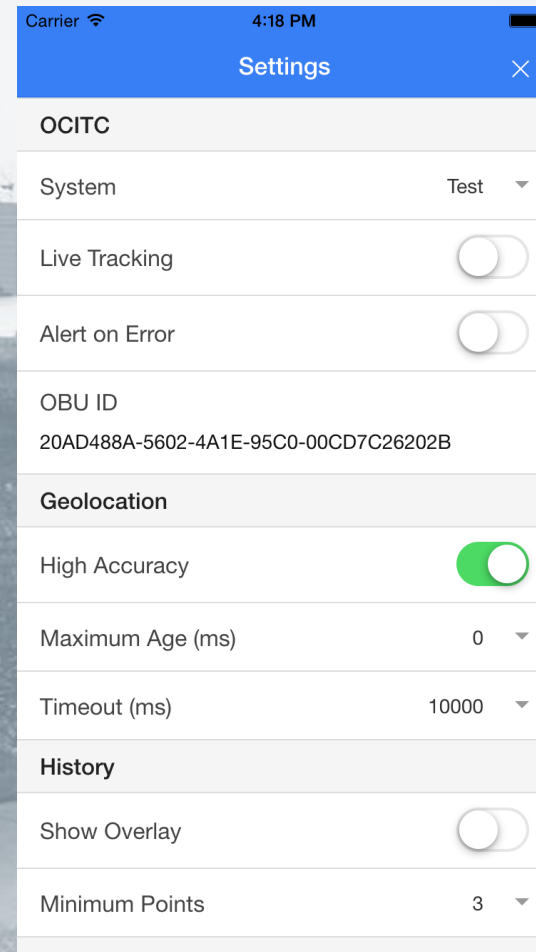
Carrier
4:18 PM

Settings

OCITC

System
Test

Live Tracking

Alert on Error

OBU ID
20AD488A-5602-4A1E-95C0-00CD7C26202B

Geolocation

High Accuracy

Maximum Age (ms)
0

Timeout (ms)
10000

History

Show Overlay

Minimum Points
3